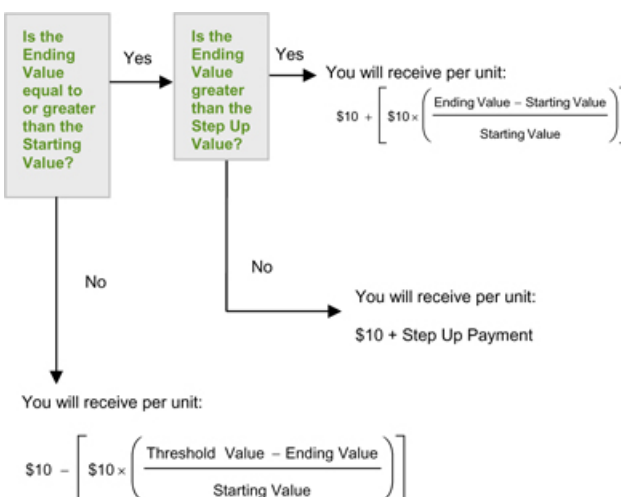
Is the Ending Value equal to or greater than the Starting Value?

Yes

Is the Ending Value greater than the Step Up Value?

Yes

You will receive per unit:

$\$10 + \left[ \$10 \times \left( \frac{\text{Ending Value} - \text{Starting Value}}{\text{Starting Value}} \right) \right]$

No

You will receive per unit:

$10 + Step Up Payment

No

You will receive per unit:

$\$10 - \left[ \$10 \times \left( \frac{\text{Threshold Value} - \text{Ending Value}}{\text{Starting Value}} \right) \right]$